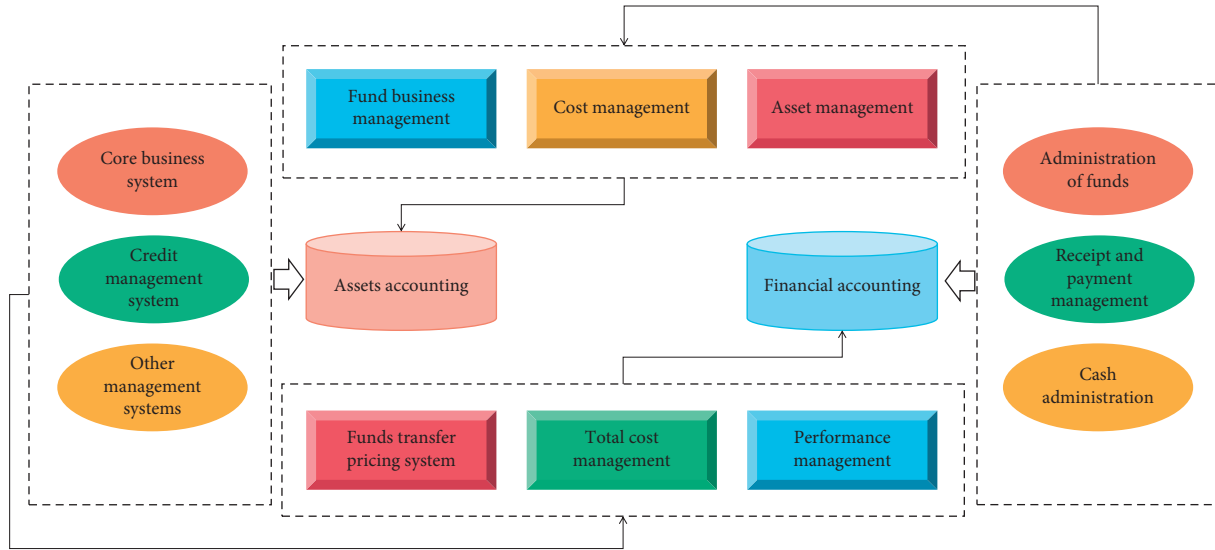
Fund business management

Cost management

Asset management

Core business system

Credit management system

Other management systems

Assets accounting

Financial accounting

Administration of funds

Receipt and payment management

Cash administration

Funds transfer pricing system

Total cost management

Performance management